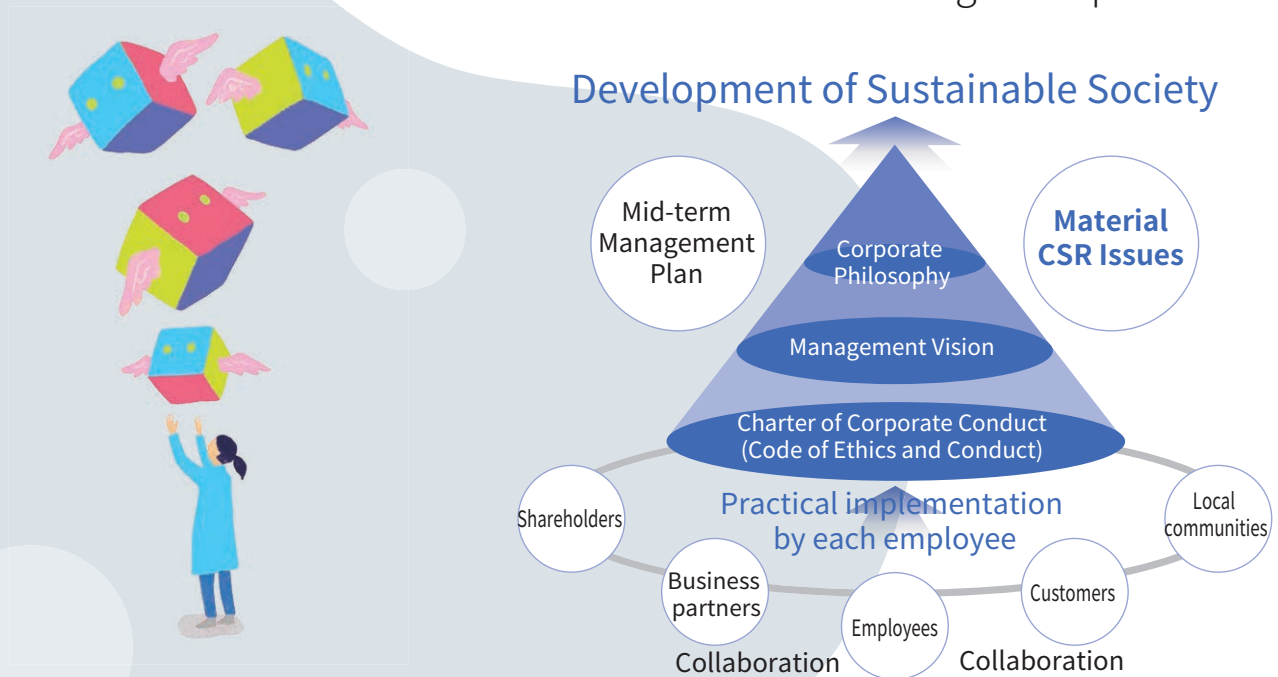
Development of Sustainable Society

Mid-term Management Plan

Corporate Philosophy

Material CSR Issues

Management Vision

Charter of Corporate Conduct (Code of Ethics and Conduct)

Practical implementation by each employee

Shareholders

Local communities

Business partners

Customers

Employees

Collaboration

Collaboration